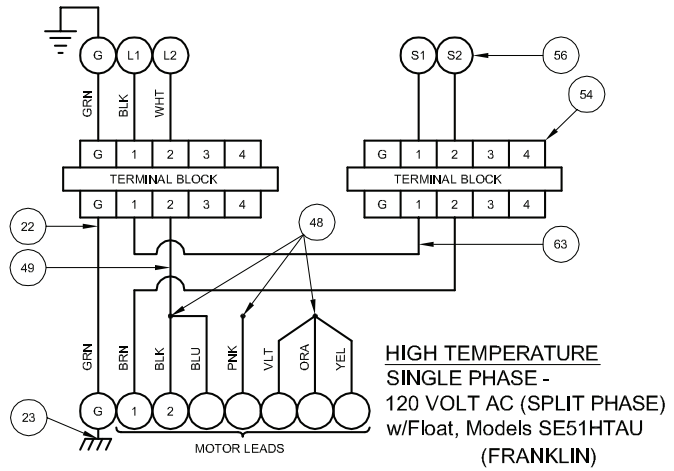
G L1 L2

GRN BLK WHT

| G | 1 | 2 | 3 | 4 |
|---|---|---|---|---|

TERMINAL BLOCK

| G | 1 | 2 | 3 | 4 |
|---|---|---|---|---|

S1 S2

56

54

| G | 1 | 2 | 3 | 4 |
|---|---|---|---|---|

TERMINAL BLOCK

| G | 1 | 2 | 3 | 4 |
|---|---|---|---|---|

22

48

63

49

GRN BRN BLK BLU PNK VLT ORA YEL

23

G 1 2

MOTOR LEADS

HIGH TEMPERATURE
SINGLE PHASE -
120 VOLT AC (SPLIT PHASE)
w/Float, Models SE51HTAU
(FRANKLIN)